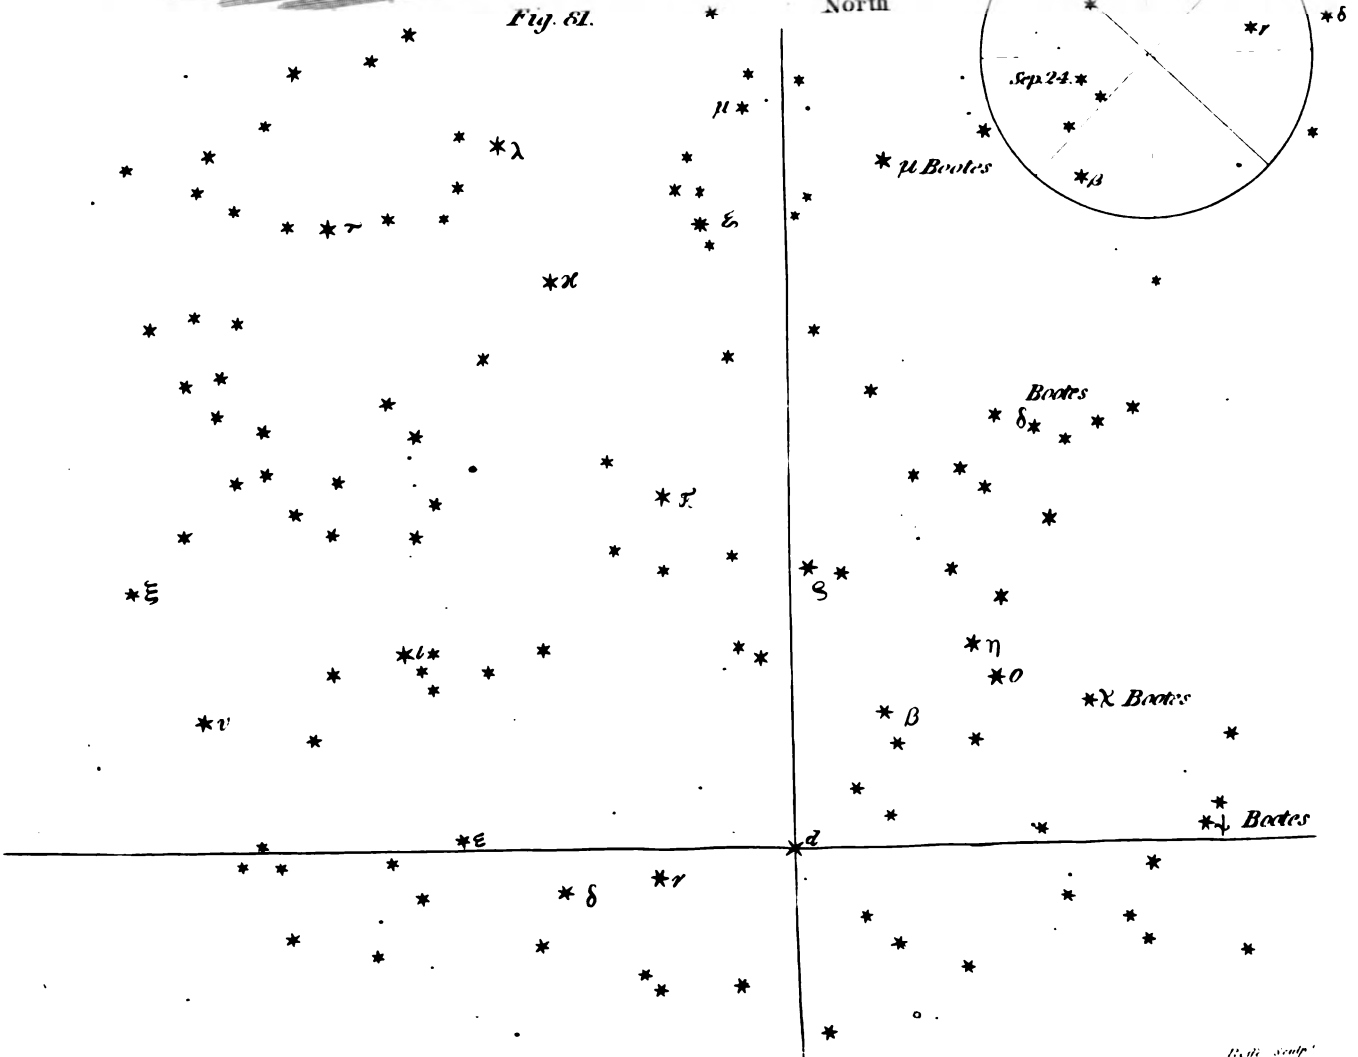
Fig. 81.

North

$\gamma$
$\delta$
Sep. 24.
$\beta$

$\mu$ Bootes

$\lambda$
$\tau$
$\mu$
$\xi$
$\kappa$

Bootes
$\delta$

$\zeta$
$\varsigma$
$\xi$
$\eta$
$o$
$\iota$
$\chi$ Bootes
$\beta$
$\upsilon$

$\psi$ Bootes
$\varepsilon$
d
$\delta$
$\gamma$

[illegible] sculp.